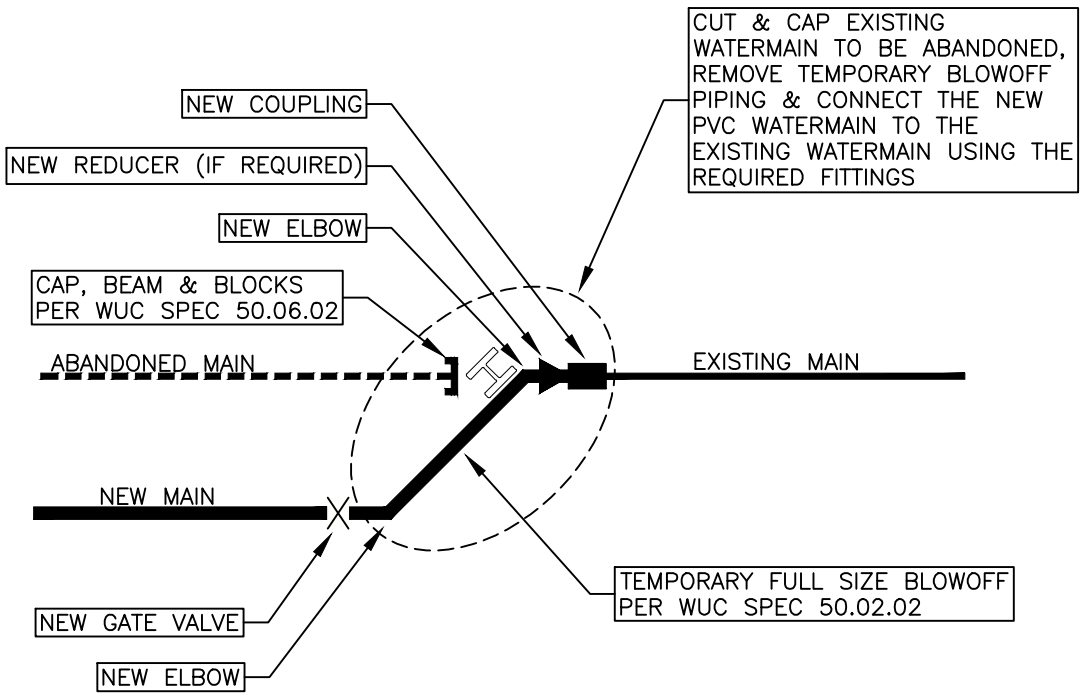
CUT & CAP EXISTING WATERMAIN TO BE ABANDONED, REMOVE TEMPORARY BLOWOFF PIPING & CONNECT THE NEW PVC WATERMAIN TO THE EXISTING WATERMAIN USING THE REQUIRED FITTINGS

NEW COUPLING

NEW REDUCER (IF REQUIRED)

NEW ELBOW

CAP, BEAM & BLOCKS PER WUC SPEC 50.06.02

ABANDONED MAIN

EXISTING MAIN

NEW MAIN

TEMPORARY FULL SIZE BLOWOFF PER WUC SPEC 50.02.02

NEW GATE VALVE

NEW ELBOW